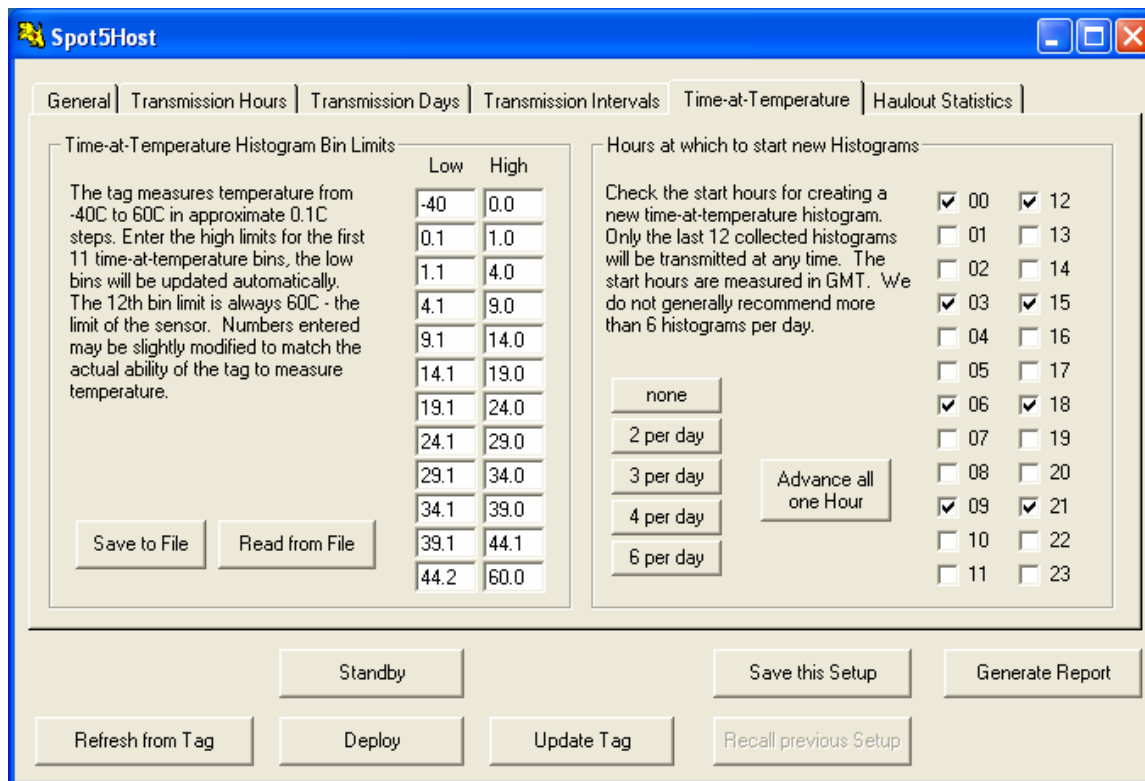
Spot5Host

General | Transmission Hours | Transmission Days | Transmission Intervals | Time-at-Temperature | Haulout Statistics

Time-at-Temperature Histogram Bin Limits

The tag measures temperature from -40C to 60C in approximate 0.1C steps. Enter the high limits for the first 11 time-at-temperature bins, the low bins will be updated automatically. The 12th bin limit is always 60C - the limit of the sensor. Numbers entered may be slightly modified to match the actual ability of the tag to measure temperature.

| Low | High |
|---|---|
| -40 | 0.0 |
| 0.1 | 1.0 |
| 1.1 | 4.0 |
| 4.1 | 9.0 |
| 9.1 | 14.0 |
| 14.1 | 19.0 |
| 19.1 | 24.0 |
| 24.1 | 29.0 |
| 29.1 | 34.0 |
| 34.1 | 39.0 |
| 39.1 | 44.1 |
| 44.2 | 60.0 |

Save to File
Read from File

Hours at which to start new Histograms

Check the start hours for creating a new time-at-temperature histogram. Only the last 12 collected histograms will be transmitted at any time. The start hours are measured in GMT. We do not generally recommend more than 6 histograms per day.

none
2 per day
3 per day
4 per day
6 per day

Advance all one Hour

☑ 00 ☑ 12
☐ 01 ☐ 13
☐ 02 ☐ 14
☑ 03 ☑ 15
☐ 04 ☐ 16
☐ 05 ☐ 17
☑ 06 ☑ 18
☐ 07 ☐ 19
☐ 08 ☐ 20
☑ 09 ☑ 21
☐ 10 ☐ 22
☐ 11 ☐ 23

Standby
Save this Setup
Generate Report
Refresh from Tag
Deploy
Update Tag
Recall previous Setup